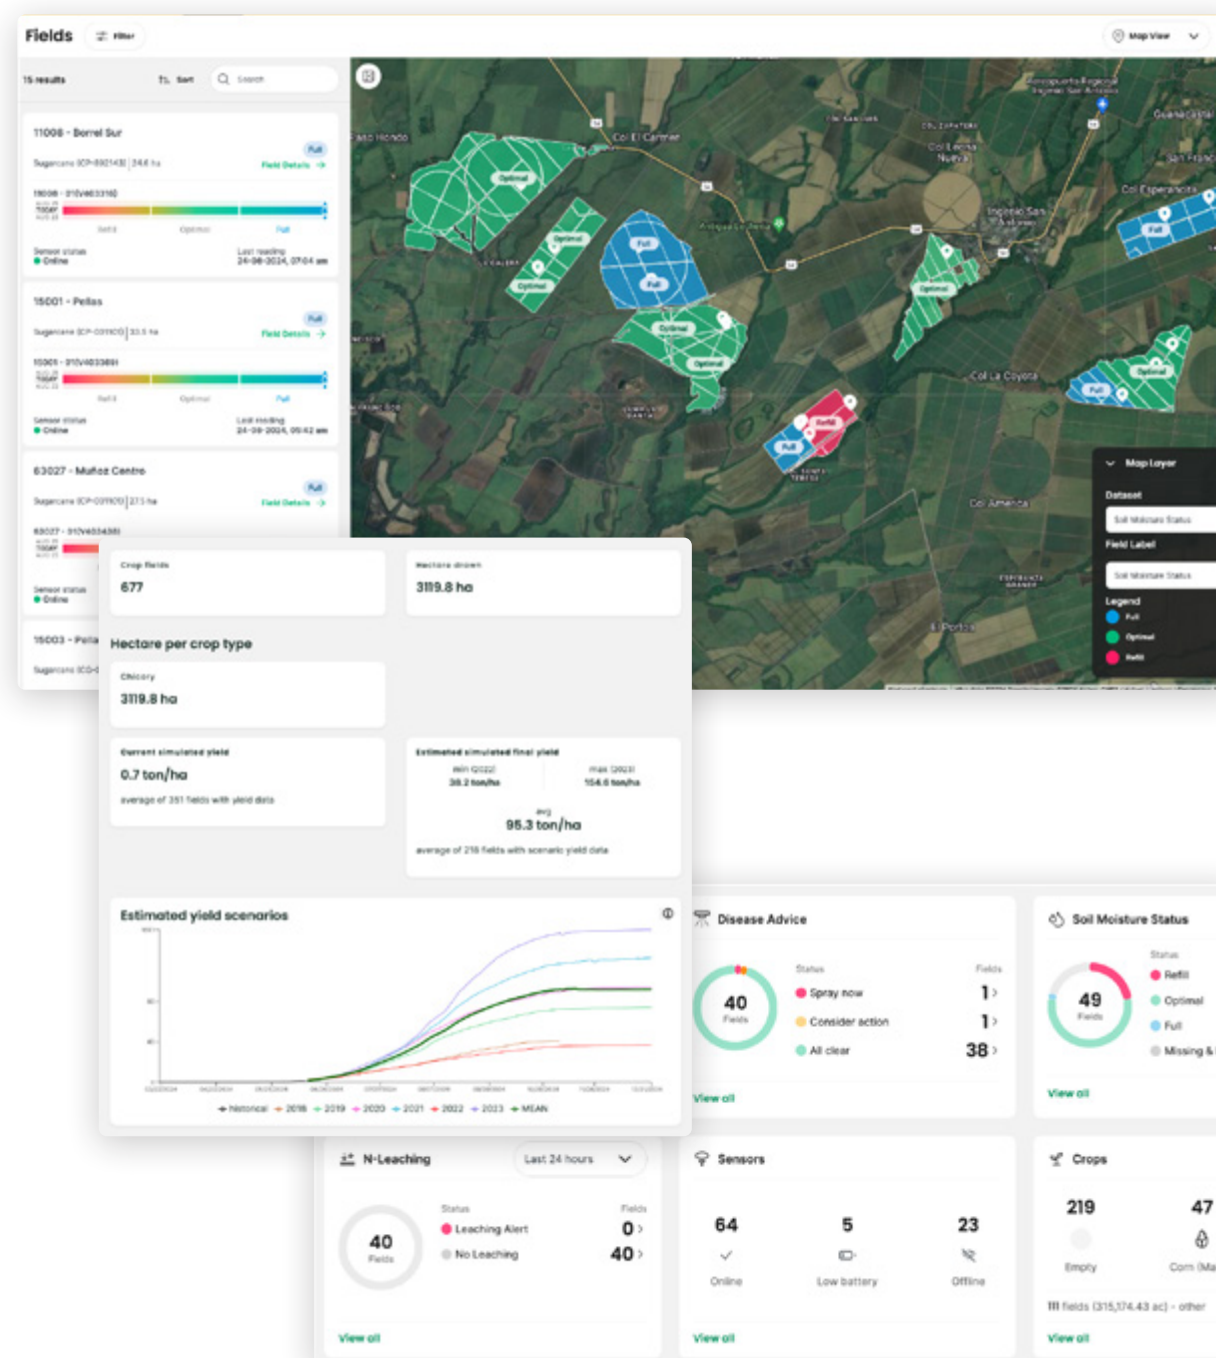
Fields Filter

Map View

15 results Sort Search

11008 - Borrel Sur
Full
Sugarcane (CP-892143) | 24.6 ha Field Details →
11008 - 01OV4633110
Refill Optimal Full
Sensor status Online
Last reading 24-08-2024, 07:04 am

15001 - Pellas
Full
Sugarcane (CP-031100) | 33.5 ha Field Details →
15001 - 01OV4633691
Refill Optimal Full
Sensor status Online
Last reading 24-08-2024, 05:42 am

63027 - Muñoz Centro
Full
Sugarcane (CP-031100) | 27.5 ha Field Details →
63027 - 01OV4634381
Sensor status Online

15003 - Pella
Sugarcane (CO-

Col El Carmen
Col La Coyota
Col Esperanza
Col America
Guanacastal
Ingenio San
Col Leona Nueva
El Porton
Optimal Full Refill

Map Layer
Dataset
Soil Moisture Status
Field Label
Soil Moisture Status
Legend
Full
Optimal
Refill

Crop fields
677

Hectare drawn
3119.8 ha

Hectare per crop type

Chicory
3119.8 ha

Current simulated yield
0.7 ton/ha
average of 351 fields with yield data

Estimated simulated final yield
min (2022) 38.2 ton/ha
max (2023) 154.6 ton/ha
avg
95.3 ton/ha
average of 216 fields with scenario yield data

Estimated yield scenarios
historical 2018 2019 2020 2021 2022 2023 MEAN

Disease Advice
40 Fields
Status Fields
Spray now 1
Consider action 1
All clear 38
View all

Soil Moisture Status
49 Fields
Status
Refill
Optimal
Full
Missing &
View all

N-Leaching
Last 24 hours
40 Fields
Status Fields
Leaching Alert 0
No Leaching 40
View all

Sensors
64 Online
5 Low battery
23 Offline
View all

Crops
219 Empty
47 Corn (Ma
111 fields (315,174.43 ac) - other
View all